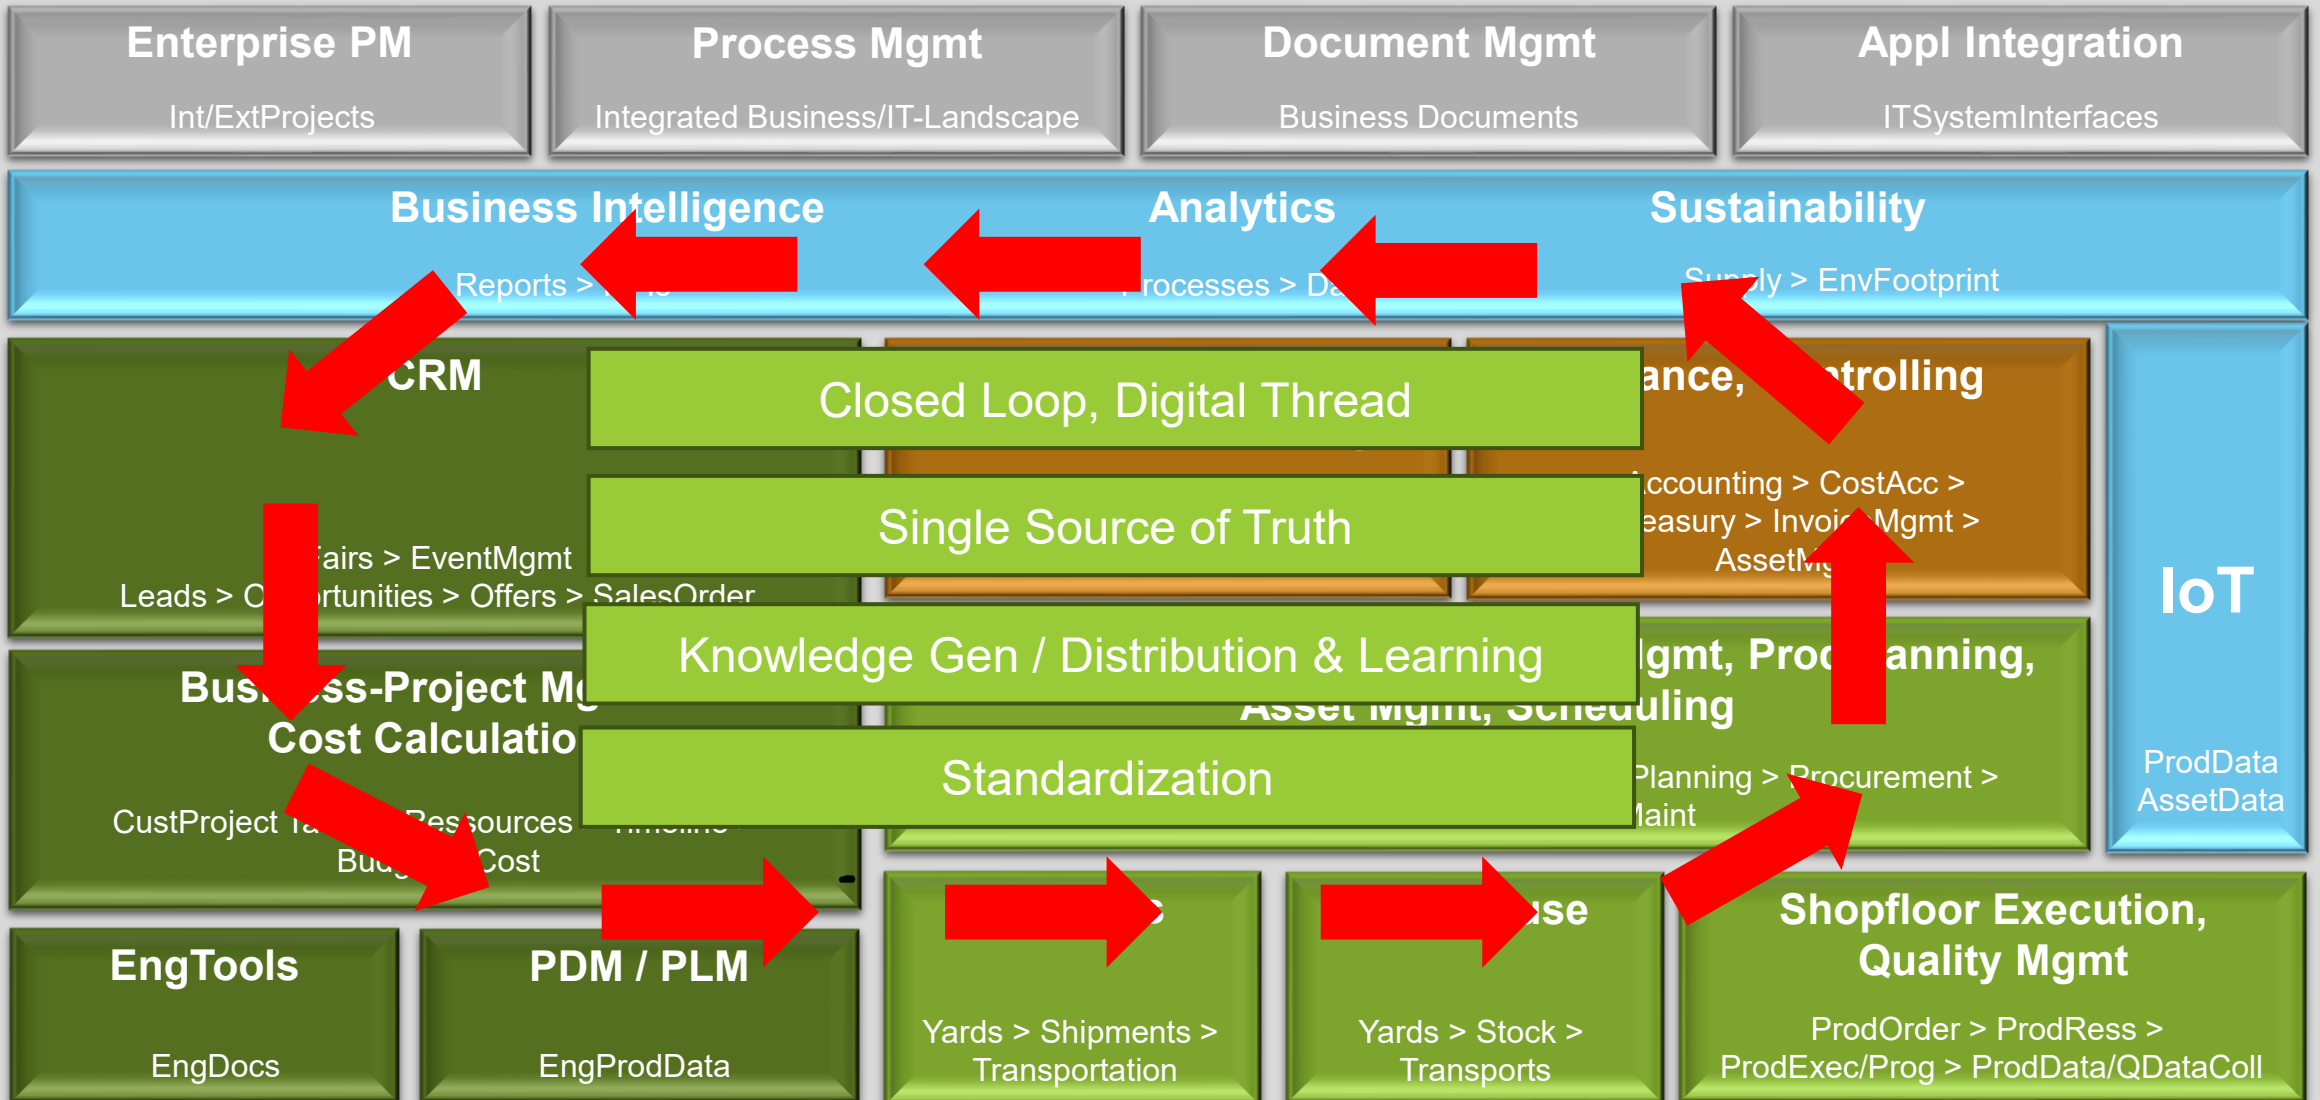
Enterprise PM
Int/ExtProjects

Process Mgmt
Integrated Business/IT-Landscape

Document Mgmt
Business Documents

Appl Integration
ITSystemInterfaces

Business Intelligence
Reports > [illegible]

Analytics
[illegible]rocesses > Da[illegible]

Sustainability
Su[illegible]ly > EnvFootprint

CRM
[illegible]airs > EventMgmt
Leads > O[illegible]rtunities > Offers > SalesOrder

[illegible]ance, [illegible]trolling
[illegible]ccounting > CostAcc >
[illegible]easury > Invoi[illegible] Mgmt >
AssetM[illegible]

Closed Loop, Digital Thread

Single Source of Truth

Knowledge Gen / Distribution & Learning

Standardization

IoT
ProdData
AssetData

Bus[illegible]ss-Project M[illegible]
Cost Calculatio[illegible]
CustProject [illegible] Ressources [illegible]
Bu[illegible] Cost

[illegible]gmt, Pro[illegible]anning,
Asset Mgmt, Scheduling
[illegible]Planning > Procurement >
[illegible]aint

EngTools
EngDocs

PDM / PLM
EngProdData

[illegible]
Yards > Shipments >
Transportation

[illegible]use
Yards > Stock >
Transports

Shopfloor Execution,
Quality Mgmt
ProdOrder > ProdRess >
ProdExec/Prog > ProdData/QDataColl